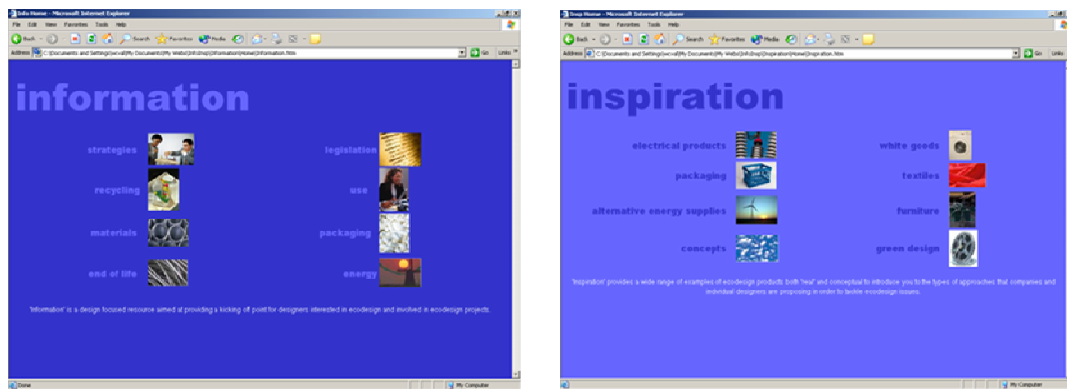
Info Home - Microsoft Internet Explorer

File Edit View Favorites Tools Help

Back Search Favorites Media

Address C:\Documents and Settings\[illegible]\My Documents\My Webs\InfoDrop\Information\Home\Information.htm Go Links

information

strategies

legislation

recycling

use

materials

packaging

end of life

energy

'Information' is a design focused resource aimed at providing a kicking off point for designers interested in ecodesign and involved in ecodesign projects.

Done My Computer

Insp Home - Microsoft Internet Explorer

File Edit View Favorites Tools Help

Back Search Favorites Media

Address C:\Documents and Settings\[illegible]\My Documents\My Webs\InfoDrop\Inspiration\Home\Inspiration.htm Go Links

inspiration

electrical products

white goods

packaging

textiles

alternative energy supplies

furniture

concepts

green design

'Inspiration' provides a wide range of examples of eco-design products both 'real' and conceptual to introduce you to the types of approaches that companies and individual designers are proposing in order to tackle eco-design issues.

My Computer